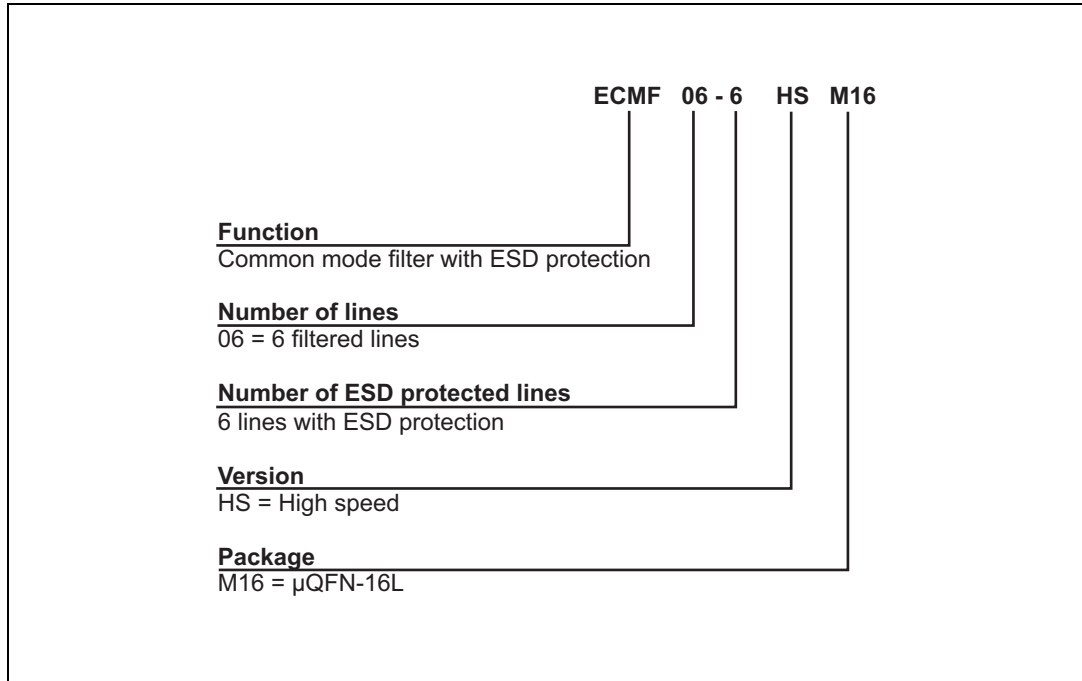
ECMF 06 - 6 HS M16

Function
Common mode filter with ESD protection

Number of lines
06 = 6 filtered lines

Number of ESD protected lines
6 lines with ESD protection

Version
HS = High speed

Package
M16 = µQFN-16L